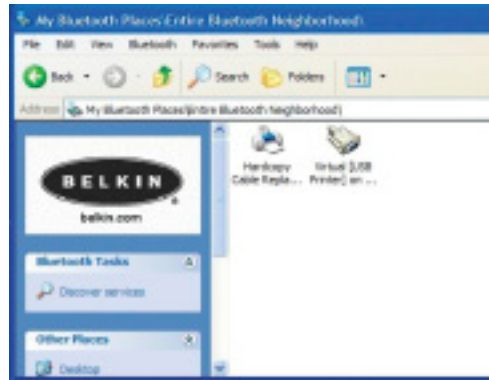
My Bluetooth Places\Entire Bluetooth Neighborhood\

File Edit View Bluetooth Favorites Tools Help

Back Search Folders

Address My Bluetooth Places\Entire Bluetooth Neighborhood\

BELKIN

belkin.com

Bluetooth Tasks

Discover services

Other Places

Desktop

Hardcopy Cable Repla...

Virtual [USB Printer] on ...